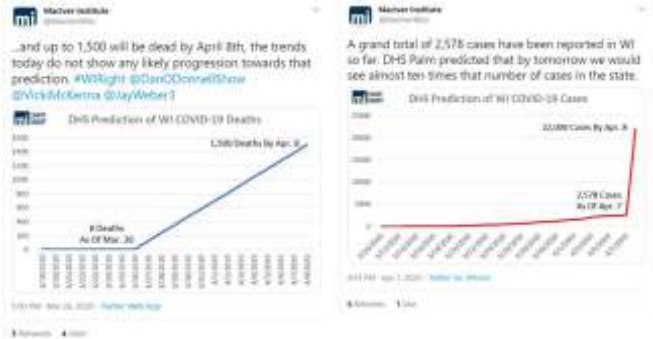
MacIver Institute
@MacIverWisc

...and up to 1,500 will be dead by April 8th, the trends today do not show any likely progression towards that prediction. #WIRight @DanODonnellShow @VickiMcKenna @JayWeber3

DHS Prediction of WI COVID-19 Deaths

1,500 Deaths By Apr. 8

8 Deaths As Of Mar. 26

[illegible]

MacIver Institute
@MacIverWisc

A grand total of 2,578 cases have been reported in WI so far. DHS Palm predicted that by tomorrow we would see almost ten times that number of cases in the state.

DHS Prediction of WI COVID-19 Cases

22,000 Cases By Apr. 8

2,578 Cases As Of Apr. 7

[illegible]